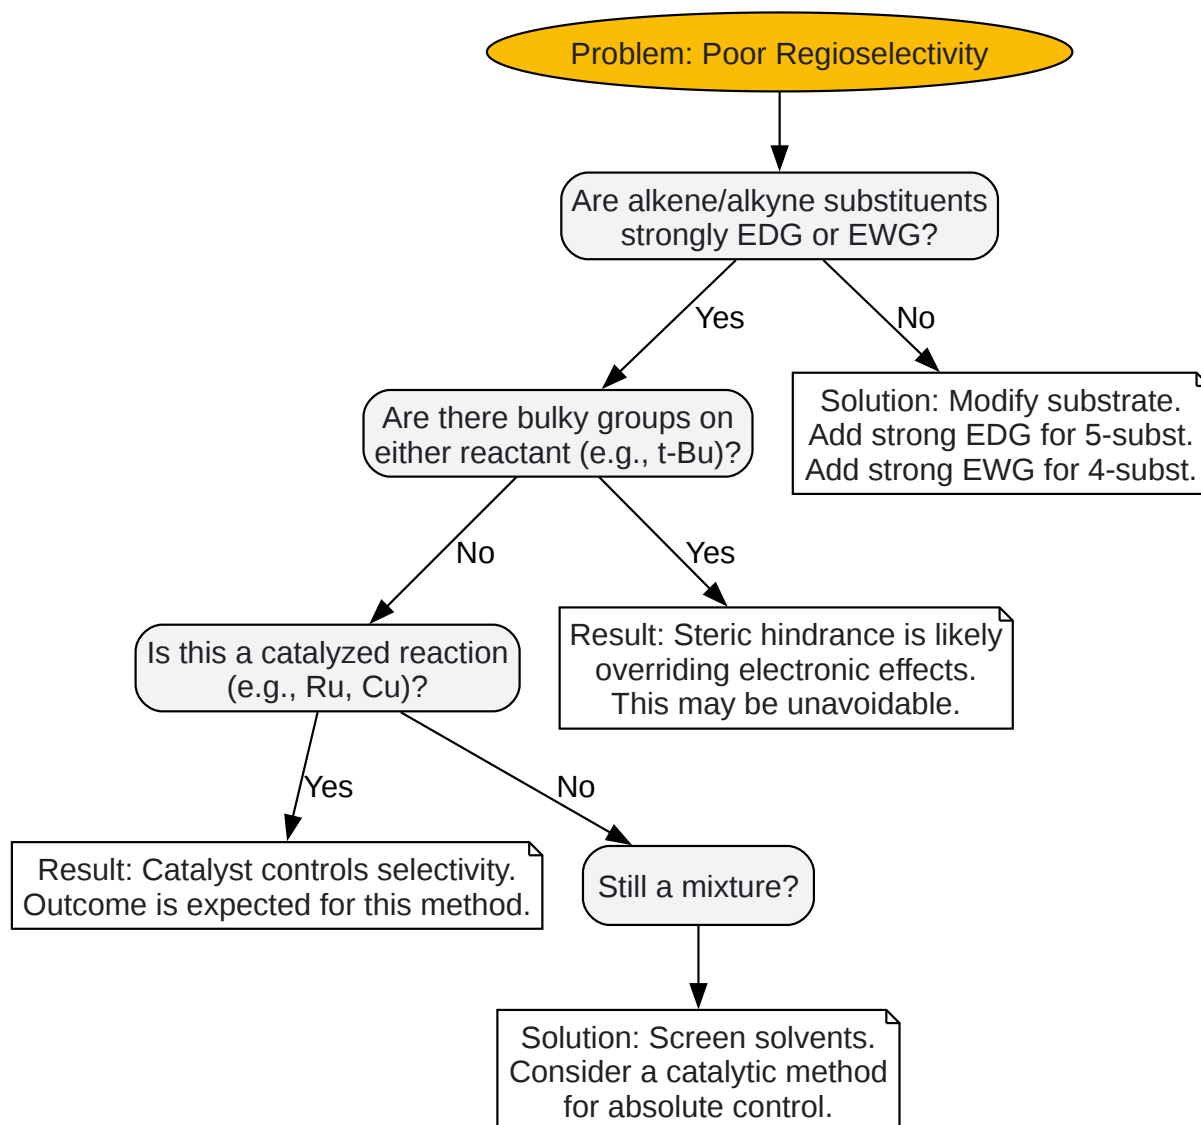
Problem: Poor Regioselectivity

Are alkene/alkyne substituents strongly EDG or EWG?

Yes

No

Solution: Modify substrate. Add strong EDG for 5-subst. Add strong EWG for 4-subst.

Are there bulky groups on either reactant (e.g., t-Bu)?

No

Yes

Is this a catalyzed reaction (e.g., Ru, Cu)?

Result: Steric hindrance is likely overriding electronic effects. This may be unavoidable.

Yes

No

Result: Catalyst controls selectivity. Outcome is expected for this method.

Still a mixture?

Solution: Screen solvents. Consider a catalytic method for absolute control.